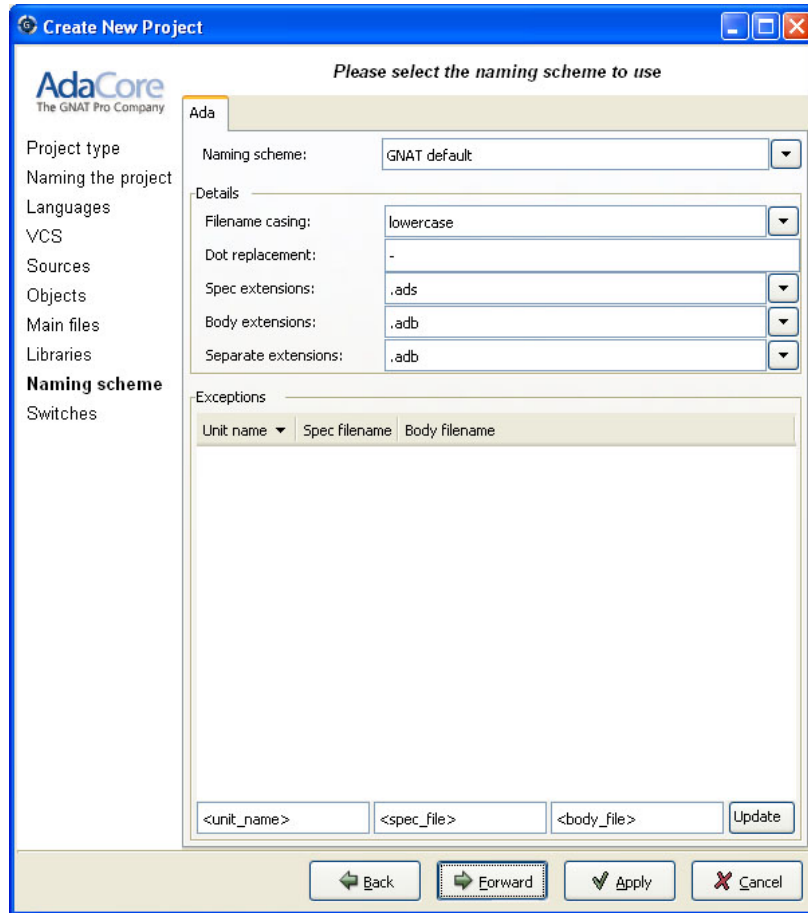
Create New Project

AdaCore
The GNAT Pro Company

Please select the naming scheme to use

Project type
Naming the project
Languages
VCS
Sources
Objects
Main files
Libraries
Naming scheme
Switches

Ada

Naming scheme: GNAT default

Details
Filename casing: lowercase
Dot replacement: -
Spec extensions: .ads
Body extensions: .adb
Separate extensions: .adb

Exceptions

| Unit name | Spec filename | Body filename |
|---|---|---|

<unit_name> <spec_file> <body_file> Update

Back Forward Apply Cancel